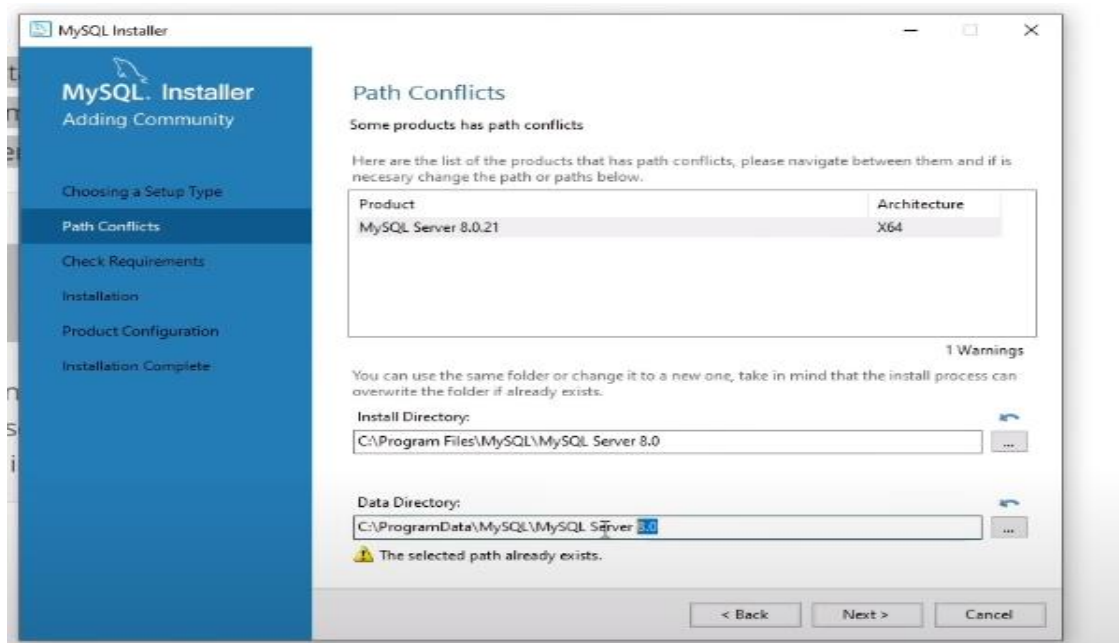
MySQL Installer

MySQL. Installer
Adding Community

Choosing a Setup Type
Path Conflicts
Check Requirements
Installation
Product Configuration
Installation Complete

Path Conflicts

Some products has path conflicts

Here are the list of the products that has path conflicts, please navigate between them and if is necesary change the path or paths below.

| Product | Architecture |
|---|---|
| MySQL Server 8.0.21 | X64 |

1 Warnings

You can use the same folder or change it to a new one, take in mind that the install process can overwrite the folder if already exists.

Install Directory:
C:\Program Files\MySQL\MySQL Server 8.0
...

Data Directory:
C:\ProgramData\MySQL\MySQL Server 8.0
...

The selected path already exists.

< Back
Next >
Cancel